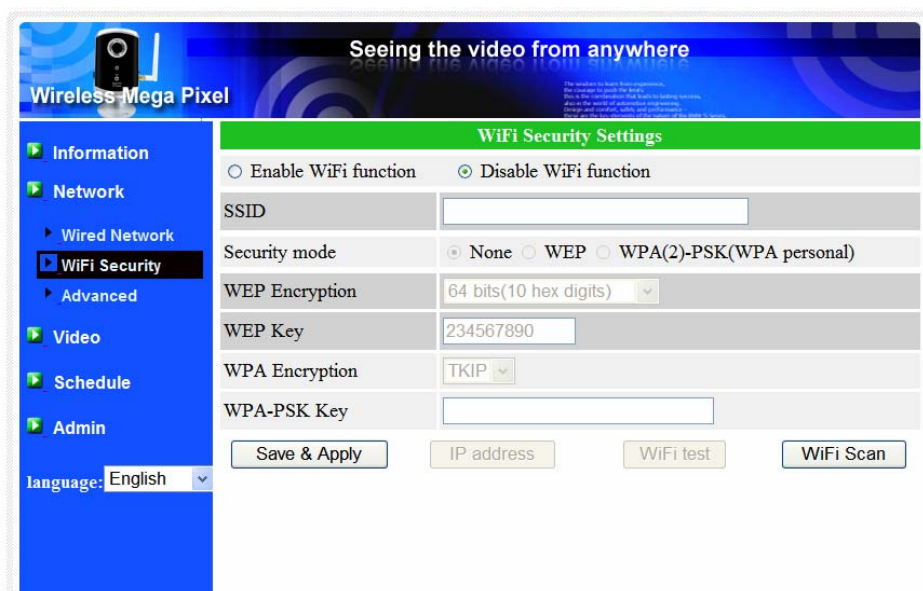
Wireless Mega Pixel

Seeing the video from anywhere

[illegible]

Information

Network

Wired Network

WiFi Security

Advanced

Video

Schedule

Admin

language: English

WiFi Security Settings

○ Enable WiFi function ⊙ Disable WiFi function

| SSID | |
|---|---|
| Security mode | ⊙ None ○ WEP ○ WPA(2)-PSK(WPA personal) |
| WEP Encryption | 64 bits(10 hex digits) |
| WEP Key | 234567890 |
| WPA Encryption | TKIP |
| WPA-PSK Key | |

Save & Apply IP address WiFi test WiFi Scan